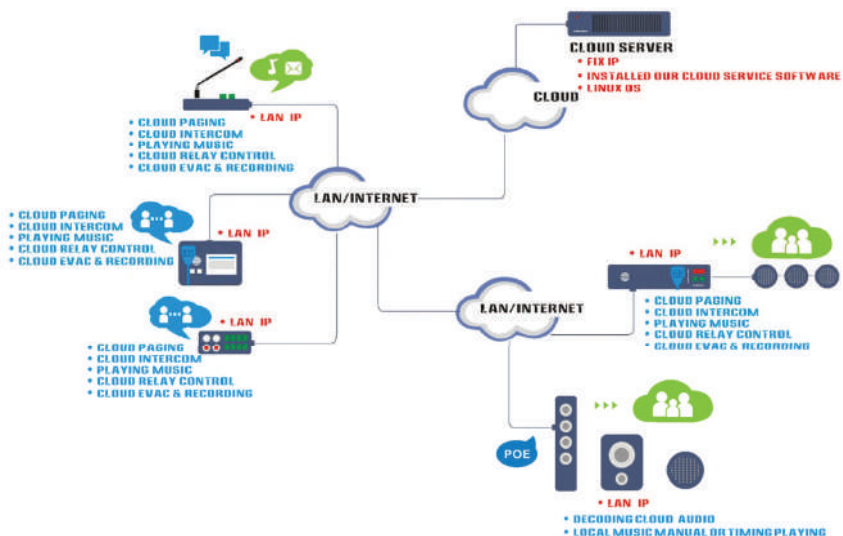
CLOUD SERVER
• FIX IP
• INSTALLED OUR CLOUD SERVICE SOFTWARE
• LINUX OS

CLOUD

• LAN IP
• CLOUD PAGING
• CLOUD INTERCOM
• PLAYING MUSIC
• CLOUD RELAY CONTROL
• CLOUD EVAC & RECORDING

LAN/INTERNET

• CLOUD PAGING
• CLOUD INTERCOM
• PLAYING MUSIC
• CLOUD RELAY CONTROL
• CLOUD EVAC & RECORDING
• LAN IP

• LAN IP
• CLOUD PAGING
• CLOUD INTERCOM
• PLAYING MUSIC
• CLOUD RELAY CONTROL
• CLOUD EVAC & RECORDING

• LAN IP
• CLOUD PAGING
• CLOUD INTERCOM
• PLAYING MUSIC
• CLOUD RELAY CONTROL
• CLOUD EVAC & RECORDING

LAN/INTERNET

POE

• LAN IP
• DECODING CLOUD AUDIO
• LOCAL MUSIC MANUAL OR TIMING PLAYING